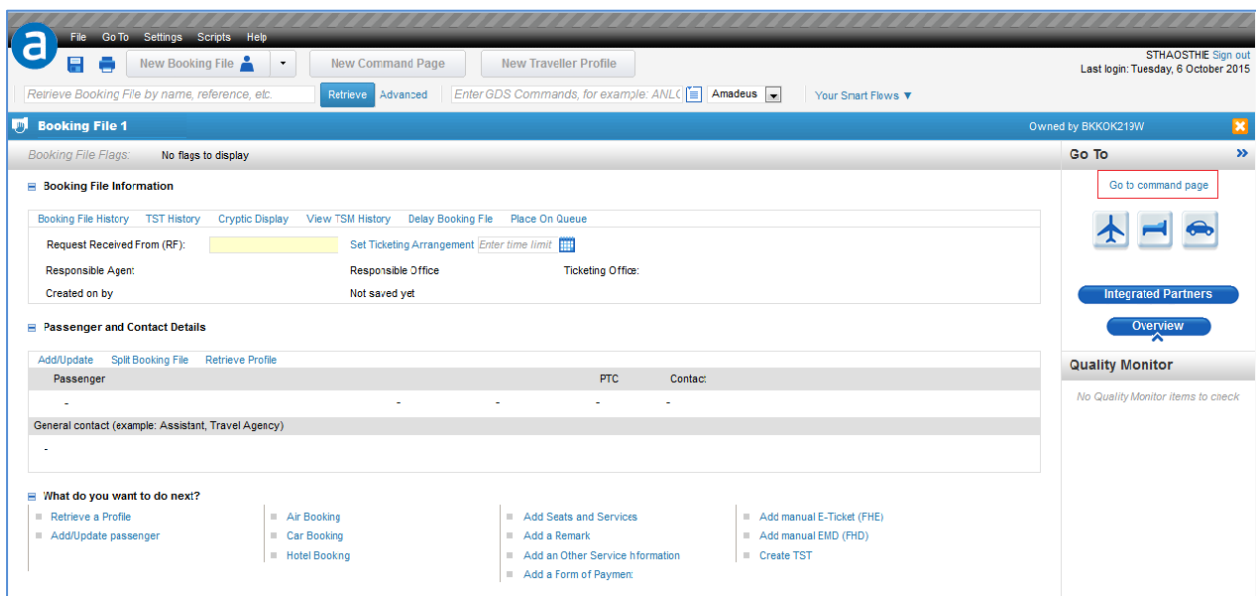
File Go To Settings Scripts Help

New Booking File

New Command Page

New Traveller Profile

STHAOSTHIE Sign out
Last login: Tuesday, 6 October 2015

Retrieve Booking File by name, reference, etc.

Retrieve Advanced

Enter GDS Commands, for example: ANLC

Amadeus

Your Smart Flows ▼

Booking File 1

Owned by BKKOK213W

Booking File Flags: No flags to display

Go To

Go to command page

Integrated Partners

Overview

Quality Monitor

No Quality Monitor items to check

Booking File Information

Booking File History TST History Cryptic Display View TSM History Delay Booking File Place On Queue

Request Received From (RF):

Set Ticketing Arrangement Enter time limit

Responsible Agent:

Responsible Office

Ticketing Office:

Created on by

Not saved yet

Passenger and Contact Details

Add/Update Split Booking File Retrieve Profile

| Passenger | | | PTC | Contact |
|---|---|---|---|---|
| - | - | - | - | - |

General contact (example: Assistant, Travel Agency)

-

What do you want to do next?

Retrieve a Profile
Add/Update passenger

Air Booking
Car Booking
Hotel Booking

Add Seats and Services
Add a Remark
Add an Other Service Information
Add a Form of Payment

Add manual E-Ticket (FHE)
Add manual EMD (FHD)
Create TST